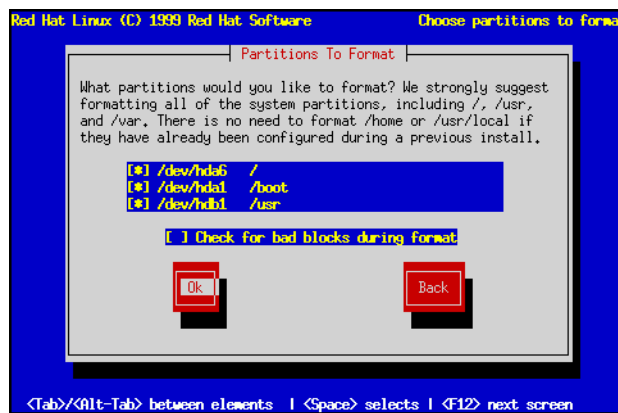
Red Hat Linux (C) 1999 Red Hat Software

Choose partitions to forma

Partitions To Format

What partitions would you like to format? We strongly suggest formatting all of the system partitions, including /, /usr, and /var. There is no need to format /home or /usr/local if they have already been configured during a previous install.

[*] /dev/hda6 /
[*] /dev/hda1 /boot
[*] /dev/hdb1 /usr

[ ] Check for bad blocks during format

Ok

Back

<Tab>/<Alt-Tab> between elements | <Space> selects | <F12> next screen